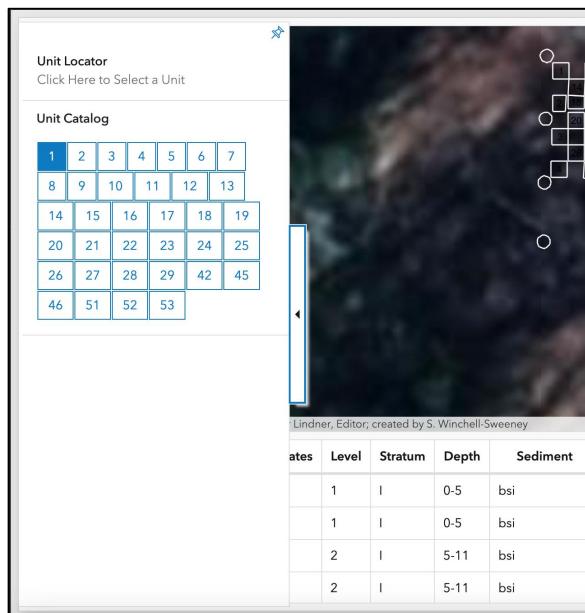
Unit Locator
Click Here to Select a Unit

Unit Catalog

1 2 3 4 5 6 7
8 9 10 11 12 13
14 15 16 17 18 19
20 21 22 23 24 25
26 27 28 29 42 45
46 51 52 53

20

r Lindner, Editor; created by S. Winchell-Sweeney

| ates | Level | Stratum | Depth | Sediment |
|---|---|---|---|---|
| | 1 | I | 0-5 | bsi |
| | 1 | I | 0-5 | bsi |
| | 2 | I | 5-11 | bsi |
| | 2 | I | 5-11 | bsi |